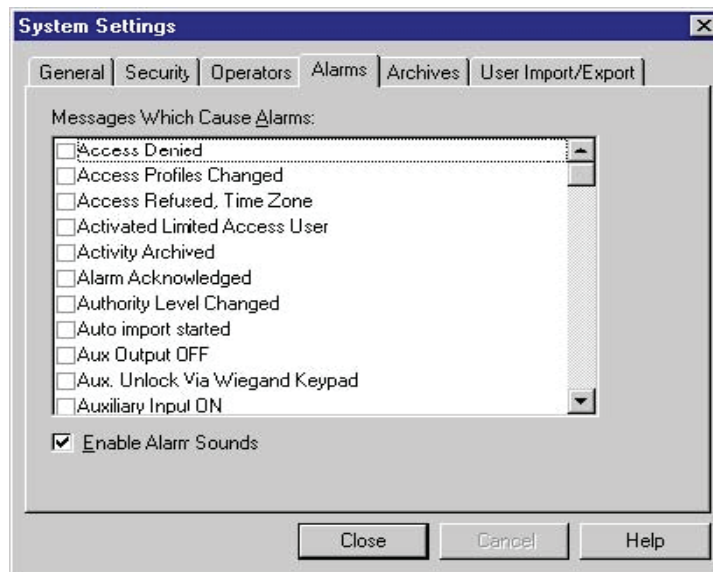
System Settings

General | Security | Operators | Alarms | Archives | User Import/Export

Messages Which Cause Alarms:

Access Denied
Access Profiles Changed
Access Refused, Time Zone
Activated Limited Access User
Activity Archived
Alarm Acknowledged
Authority Level Changed
Auto import started
Aux Output OFF
Aux. Unlock Via Wiegand Keypad
Auxiliary Input ON

Enable Alarm Sounds

Close
Cancel
Help